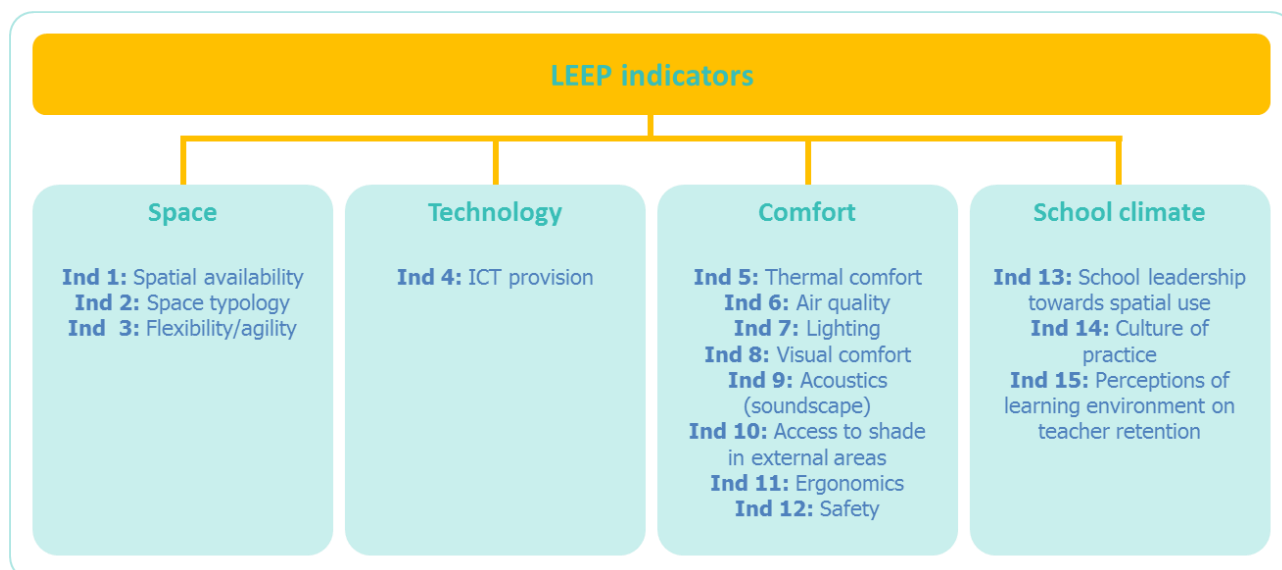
LEEP indicators

Space

**Ind 1:** Spatial availability
**Ind 2:** Space typology
**Ind 3:** Flexibility/agility

Technology

**Ind 4:** ICT provision

Comfort

**Ind 5:** Thermal comfort
**Ind 6:** Air quality
**Ind 7:** Lighting
**Ind 8:** Visual comfort
**Ind 9:** Acoustics (soundscape)
**Ind 10:** Access to shade in external areas
**Ind 11:** Ergonomics
**Ind 12:** Safety

School climate

**Ind 13:** School leadership towards spatial use
**Ind 14:** Culture of practice
**Ind 15:** Perceptions of learning environment on teacher retention